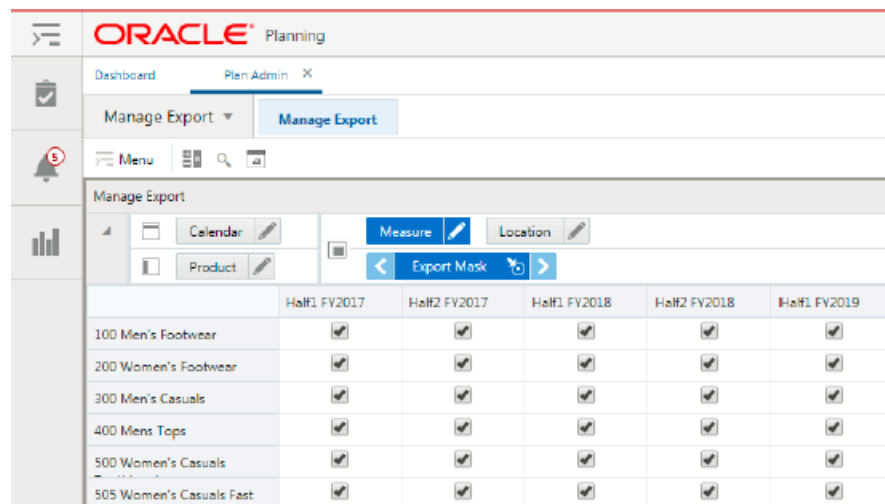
ORACLE Planning

5

Dashboard Plan Admin ×

Manage Export ▾ Manage Export

Menu

Manage Export

Calendar Measure Location

Product Export Mask

| | Half1 FY2017 | Half2 FY2017 | Half1 FY2018 | Half2 FY2018 | Half1 FY2019 |
|---|---|---|---|---|---|
| 100 Men's Footwear | ✔ | ✔ | ✔ | ✔ | ✔ |
| 200 Women's Footwear | ✔ | ✔ | ✔ | ✔ | ✔ |
| 300 Men's Casuals | ✔ | ✔ | ✔ | ✔ | ✔ |
| 400 Mens Tops | ✔ | ✔ | ✔ | ✔ | ✔ |
| 500 Women's Casuals | ✔ | ✔ | ✔ | ✔ | ✔ |
| 505 Women's Casuals Fast | ✔ | ✔ | ✔ | ✔ | ✔ |